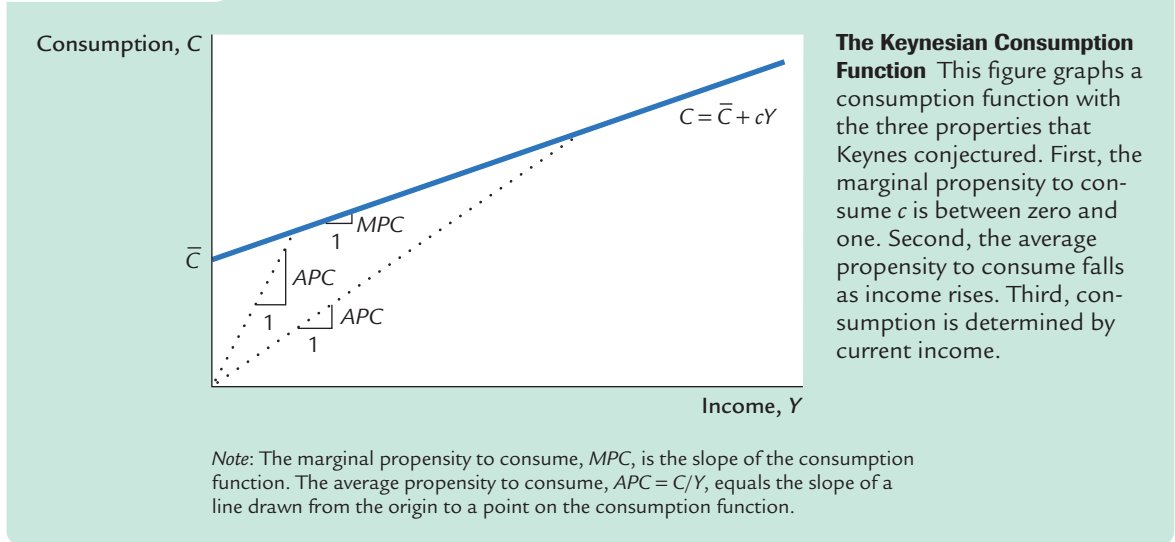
Consumption, $C$

$C = \overline{C} + cY$

$MPC$

1

$\overline{C}$

$APC$

1

$APC$

1

Income, $Y$

**The Keynesian Consumption Function** This figure graphs a consumption function with the three properties that Keynes conjectured. First, the marginal propensity to consume $c$ is between zero and one. Second, the average propensity to consume falls as income rises. Third, consumption is determined by current income.

*Note*: The marginal propensity to consume, $MPC$, is the slope of the consumption function. The average propensity to consume, $APC = C/Y$, equals the slope of a line drawn from the origin to a point on the consumption function.